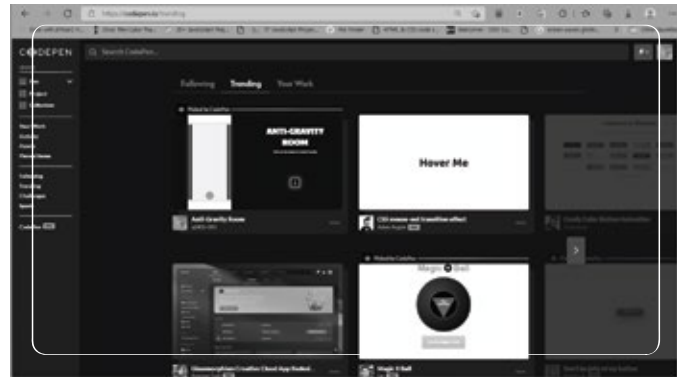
https://codepen.io/trending

CODEPEN

Search CodePen...

Pen
Project
Collection

Following Trending Your Work

ANTI-GRAVITY ROOM

Hover Me

Anti Gravity Room

CSS mouse and transition effect

Magic 8 Ball

Magic 8 Ball